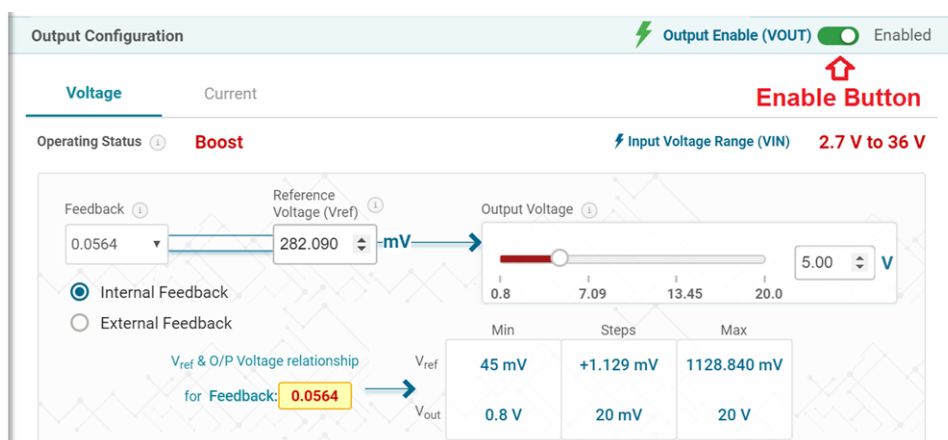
Output Configuration

Output Enable (VOUT) Enabled

Enable Button

Voltage Current

Operating Status ⓘ Boost

Input Voltage Range (VIN) 2.7 V to 36 V

Feedback ⓘ
0.056​4

Reference Voltage (Vref) ⓘ
282.090 mV

Output Voltage ⓘ
0.8 7.09 13.45 20.0
5.00 V

Internal Feedback
External Feedback

$V_{ref}$ & O/P Voltage relationship for Feedback: 0.0564

| | Min | Steps | Max |
|---|---|---|---|
| $V_{ref}$ | 45 mV | +1.129 mV | 1128.840 mV |
| $V_{out}$ | 0.8 V | 20 mV | 20 V |